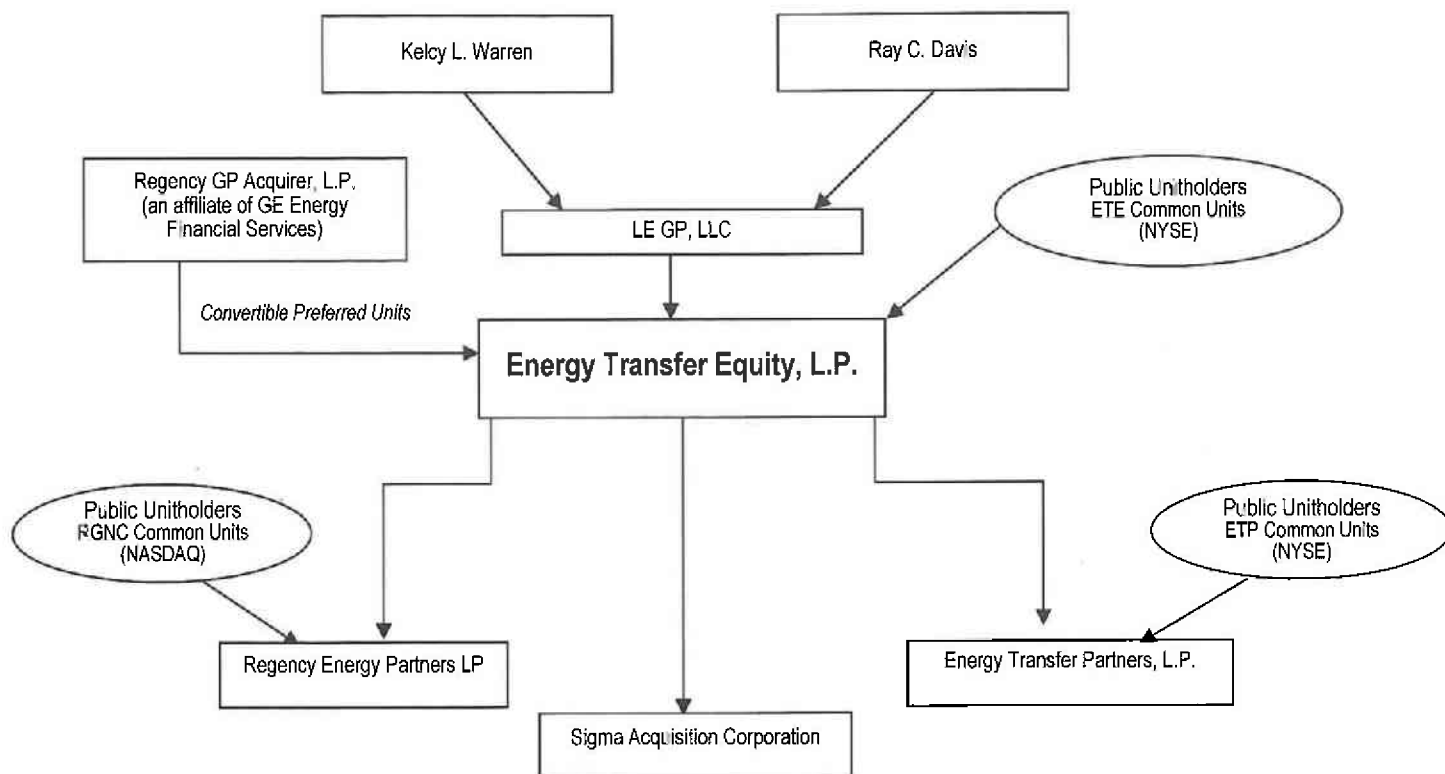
Kelcy L. Warren

Ray C. Davis

Regency GP Acquirer, L.P. (an affiliate of GE Energy Financial Services)

LE GP, LLC

Public Unitholders ETE Common Units (NYSE)

Convertible Preferred Units

Energy Transfer Equity, L.P.

Public Unitholders RGNC Common Units (NASDAQ)

Public Unitholders ETP Common Units (NYSE)

Regency Energy Partners LP

Energy Transfer Partners, L.P.

Sigma Acquisition Corporation